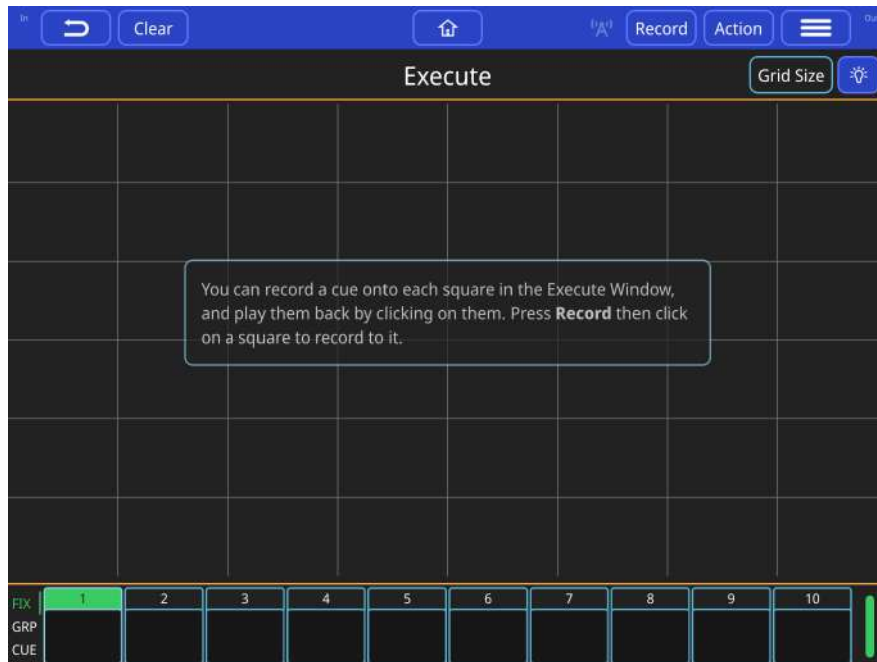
In

Clear

Record Action

Out

Execute

Grid Size

You can record a cue onto each square in the Execute Window, and play them back by clicking on them. Press **Record** then click on a square to record to it.

FIX
GRP
CUE

1 2 3 4 5 6 7 8 9 10